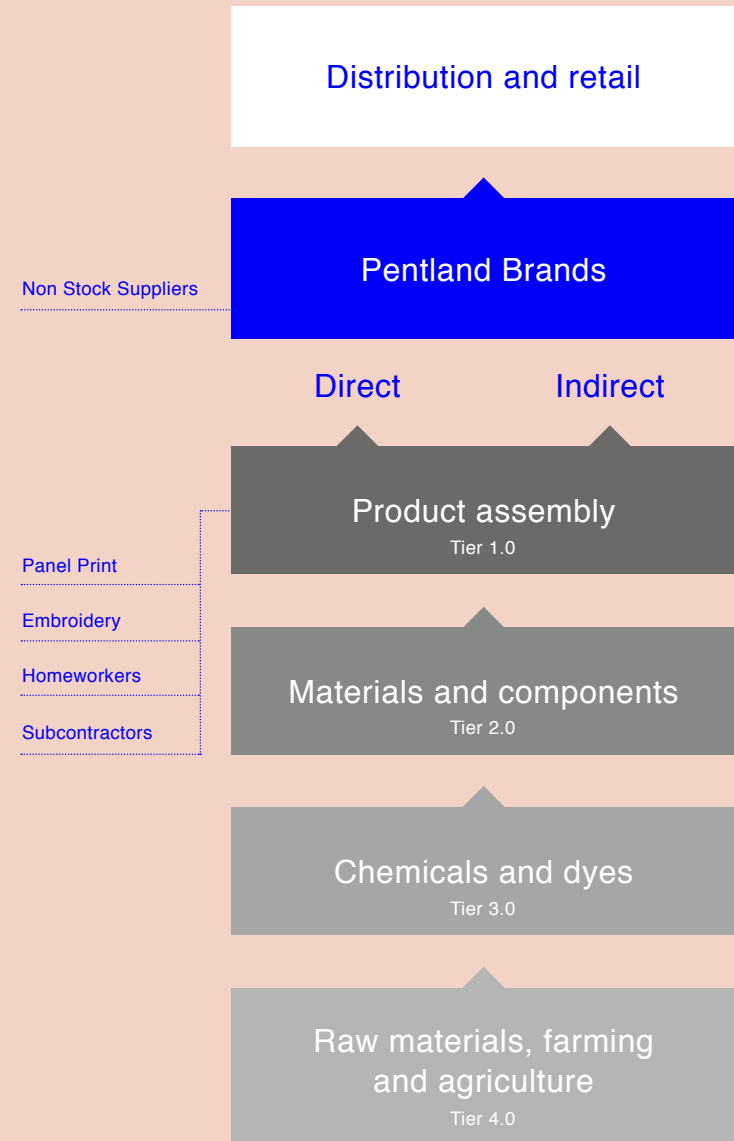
Distribution and retail

Non Stock Suppliers

Pentland Brands

Direct

Indirect

Product assembly
Tier 1.0

Panel Print

Embroidery

Homeworkers

Subcontractors

Materials and components
Tier 2.0

Chemicals and dyes
Tier 3.0

Raw materials, farming and agriculture
Tier 4.0